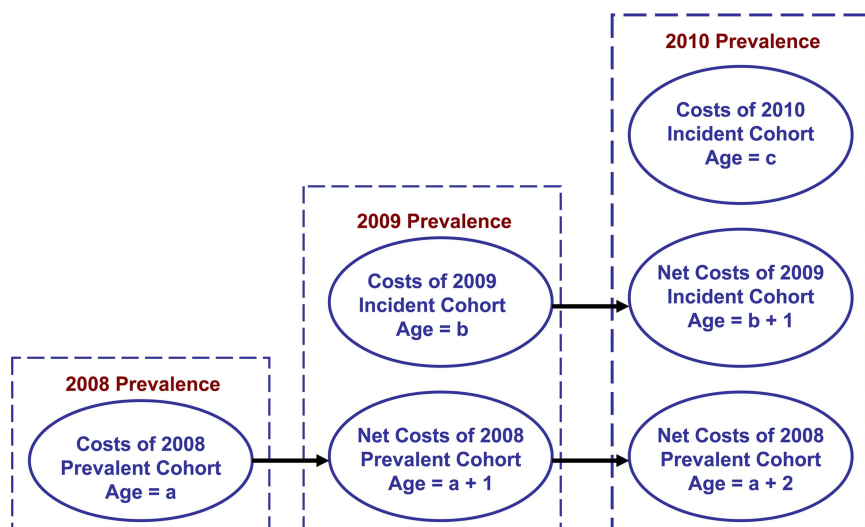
2010 Prevalence

Costs of 2010 Incident Cohort Age = c

2009 Prevalence

Costs of 2009 Incident Cohort Age = b

Net Costs of 2009 Incident Cohort Age = b + 1

2008 Prevalence

Costs of 2008 Prevalent Cohort Age = a

Net Costs of 2008 Prevalent Cohort Age = a + 1

Net Costs of 2008 Prevalent Cohort Age = a + 2